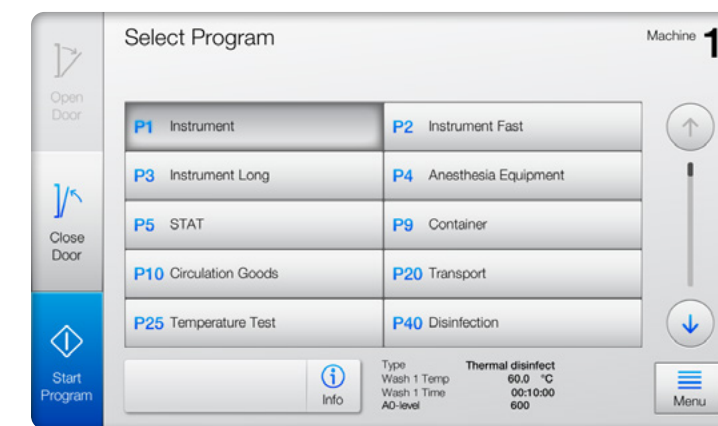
Open Door

Close Door

Start Program

Select Program

Machine 1

| | |
|---|---|
| P1 Instrument | P2 Instrument Fast |
| P3 Instrument Long | P4 Anesthesia Equipment |
| P5 STAT | P9 Container |
| P10 Circulation Goods | P20 Transport |
| P25 Temperature Test | P40 Disinfection |

Info

| | |
|---|---|
| Type | Thermal disinfect |
| Wash 1 Temp | 60.0 °C |
| Wash 1 Time | 00:10:00 |
| A0-level | 600 |

Menu